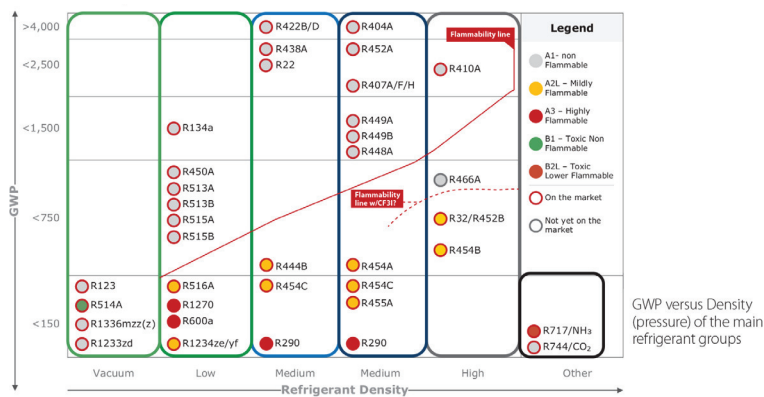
GWP

>4,000
<2,500
<1,500
<750
<150

R123
R514A
R1336mzz(z)
R1233zd

R134a
R450A
R513A
R513B
R515A
R515B
R516A
R1270
R600a
R1234ze/yf

R422B/D
R438A
R22
R444B
R454C
R290

R404A
R452A
R407A/F/H
R449A
R449B
R448A
R454A
R454C
R455A
R290

Flammability line
R410A
R466A
R32/R452B
R454B

Flammability line w/CF3I?

Legend
A1- non Flammable
A2L – Mildly Flammable
A3 – Highly Flammable
B1 – Toxic Non Flammable
B2L – Toxic Lower Flammable
On the market
Not yet on the market

R717/NH$_3$
R744/CO$_2$

Vacuum
Low
Medium
Medium
High
Other

Refrigerant Density

GWP versus Density (pressure) of the main refrigerant groups